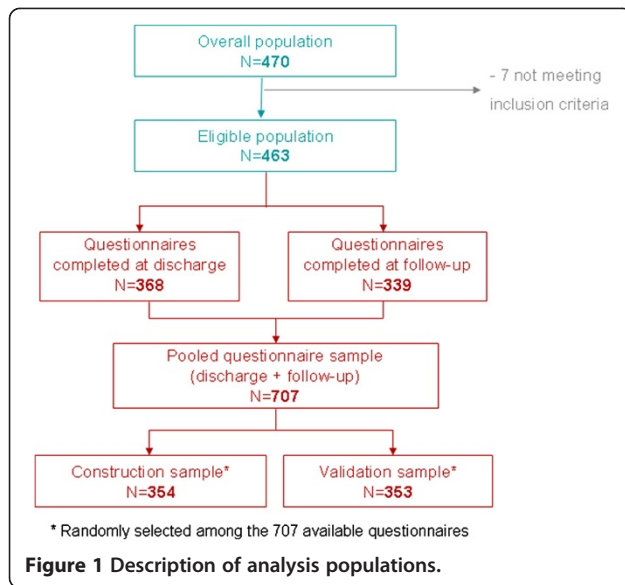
Overall population
N=470

- 7 not meeting inclusion criteria

Eligible population
N=463

Questionnaires completed at discharge
N=368

Questionnaires completed at follow-up
N=339

Pooled questionnaire sample (discharge + follow-up)
N=707

Construction sample*
N=354

Validation sample*
N=353

* Randomly selected among the 707 available questionnaires

Figure 1 Description of analysis populations.